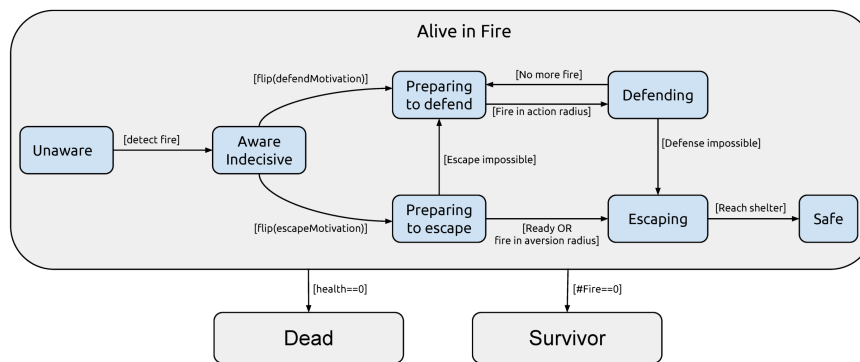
Alive in Fire

Unaware

[detect fire]

Aware Indecisive

[flip(defendMotivation)]

Preparing to defend

[No more fire]

[Fire in action radius]

Defending

[Escape impossible]

[Defense impossible]

[flip(escapeMotivation)]

Preparing to escape

[Ready OR fire in aversion radius]

Escaping

[Reach shelter]

Safe

[health==0]

[#Fire==0]

Dead

Survivor